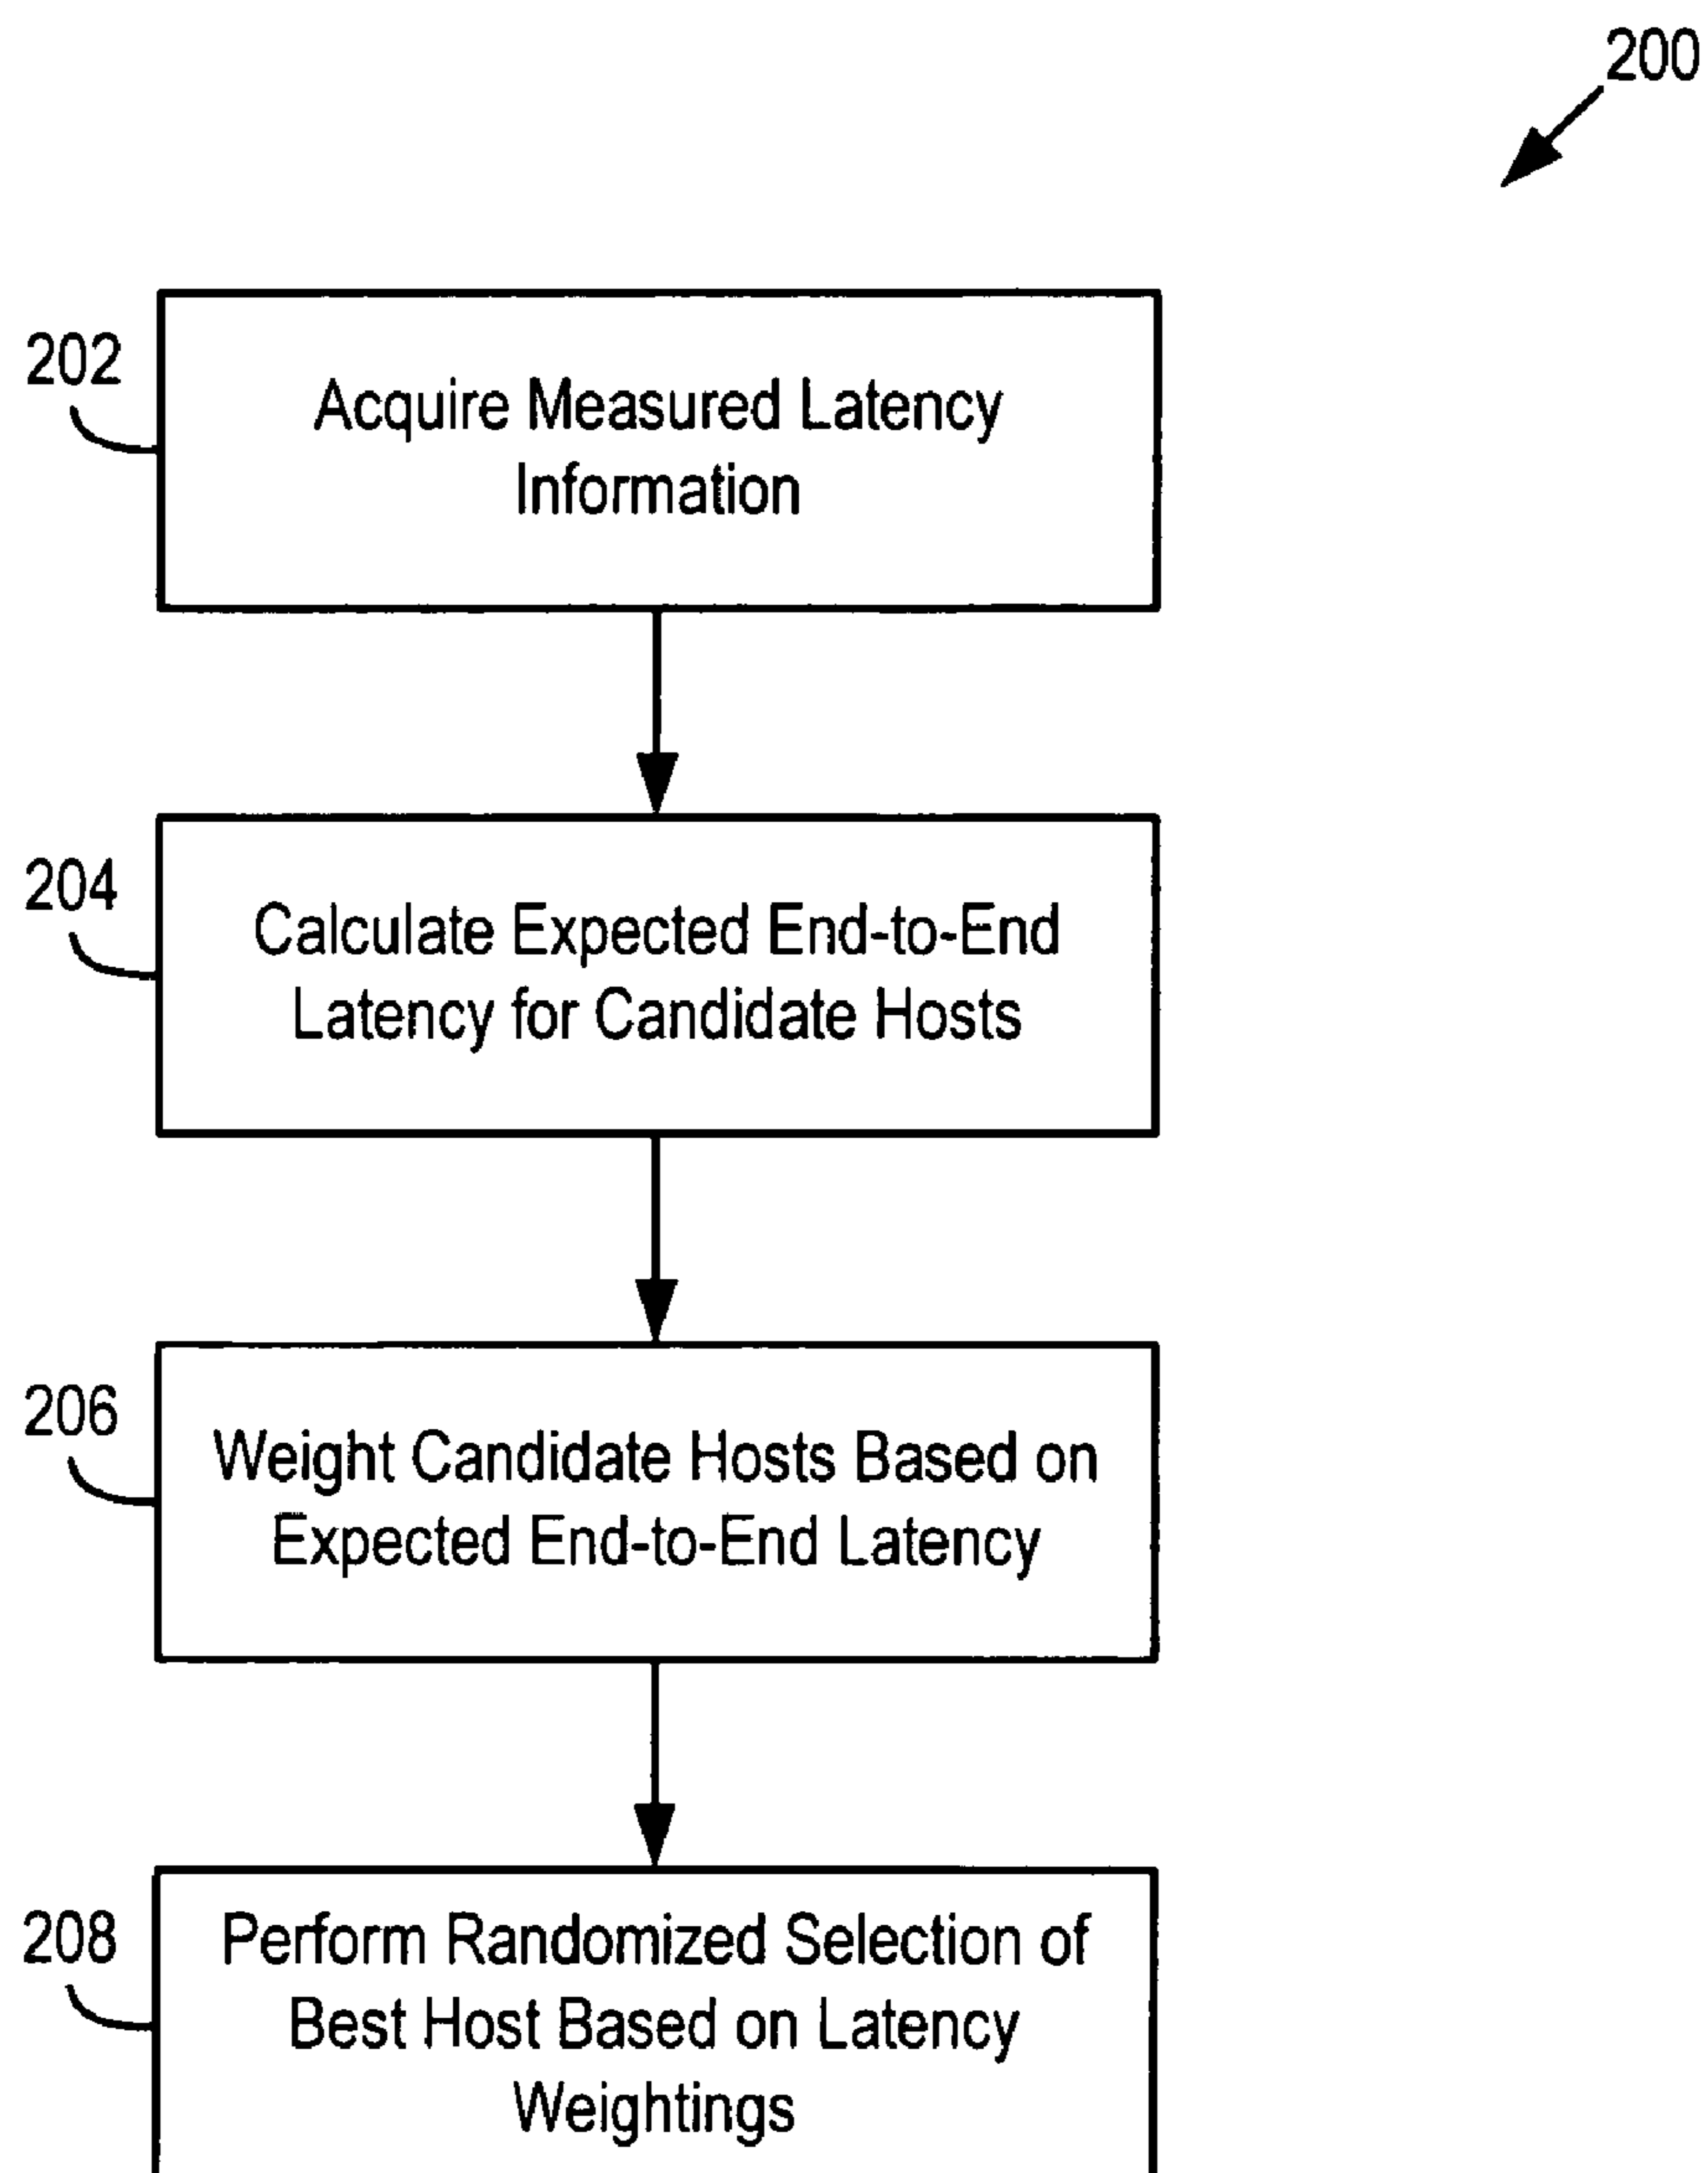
200

202

Acquire Measured Latency Information

204

Calculate Expected End-to-End Latency for Candidate Hosts

206

Weight Candidate Hosts Based on Expected End-to-End Latency

208

Perform Randomized Selection of Best Host Based on Latency Weightings